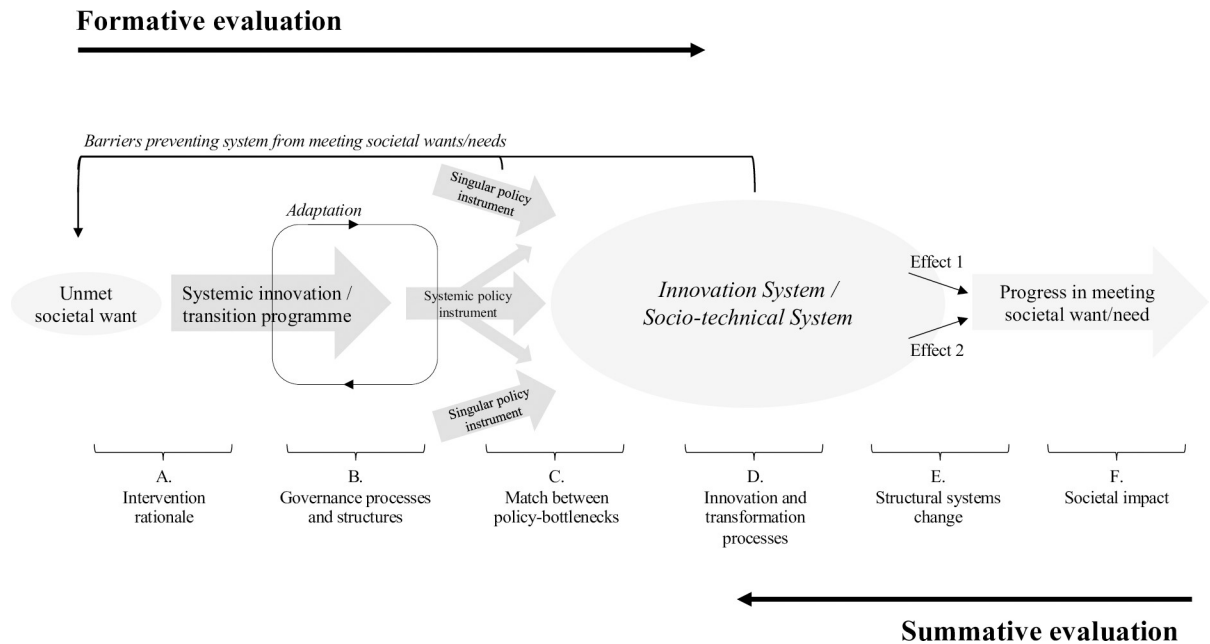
Formative evaluation

Barriers preventing system from meeting societal wants/needs

Singular policy instrument

Adaptation

Unmet societal want

Systemic innovation / transition programme

Systemic policy instrument

Innovation System / Socio-technical System

Effect 1

Effect 2

Progress in meeting societal want/need

Singular policy instrument

A. Intervention rationale

B. Governance processes and structures

C. Match between policy-bottlenecks

D. Innovation and transformation processes

E. Structural systems change

F. Societal impact

Summative evaluation